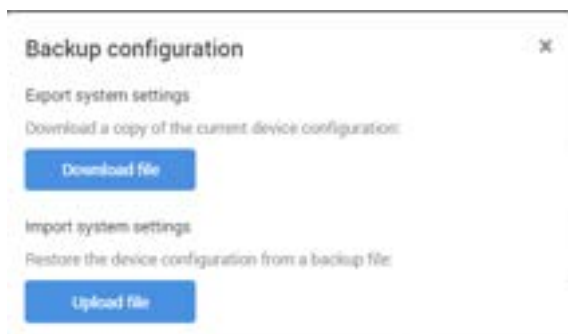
Backup configuration

×

Export system settings

Download a copy of the current device configuration:

Download file

Import system settings

Restore the device configuration from a backup file:

Upload file